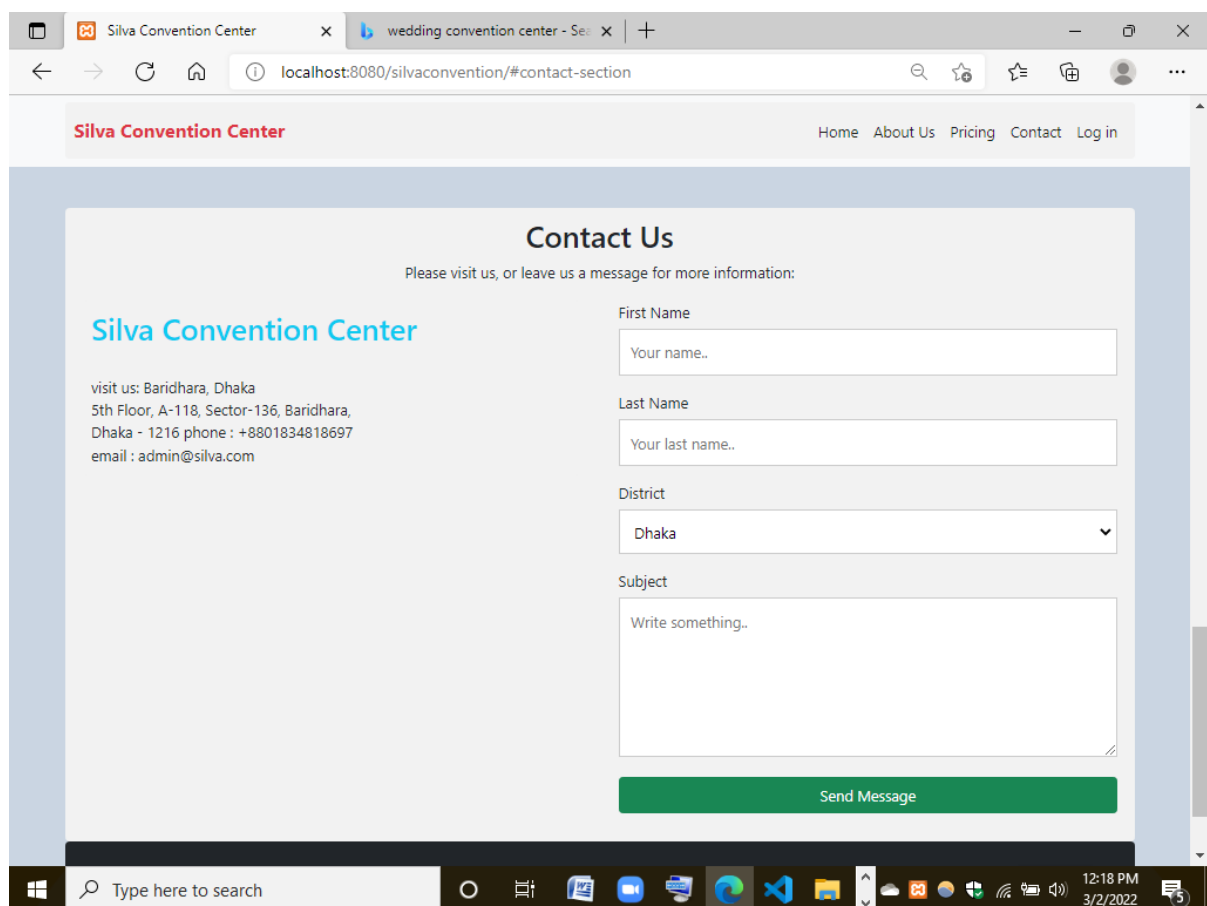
Silva Convention Center
wedding convention center - Sea
localhost:8080/silvaconvention/#contact-section

Silva Convention Center
Home About Us Pricing Contact Log in

Contact Us
Please visit us, or leave us a message for more information:

Silva Convention Center

visit us: Baridhara, Dhaka
5th Floor, A-118, Sector-136, Baridhara, Dhaka - 1216 phone : +8801834818697
email : admin@silva.com

First Name
Your name..
Last Name
Your last name..
District
Dhaka
Subject
Write something..
Send Message

Type here to search
12:18 PM
3/2/2022
5